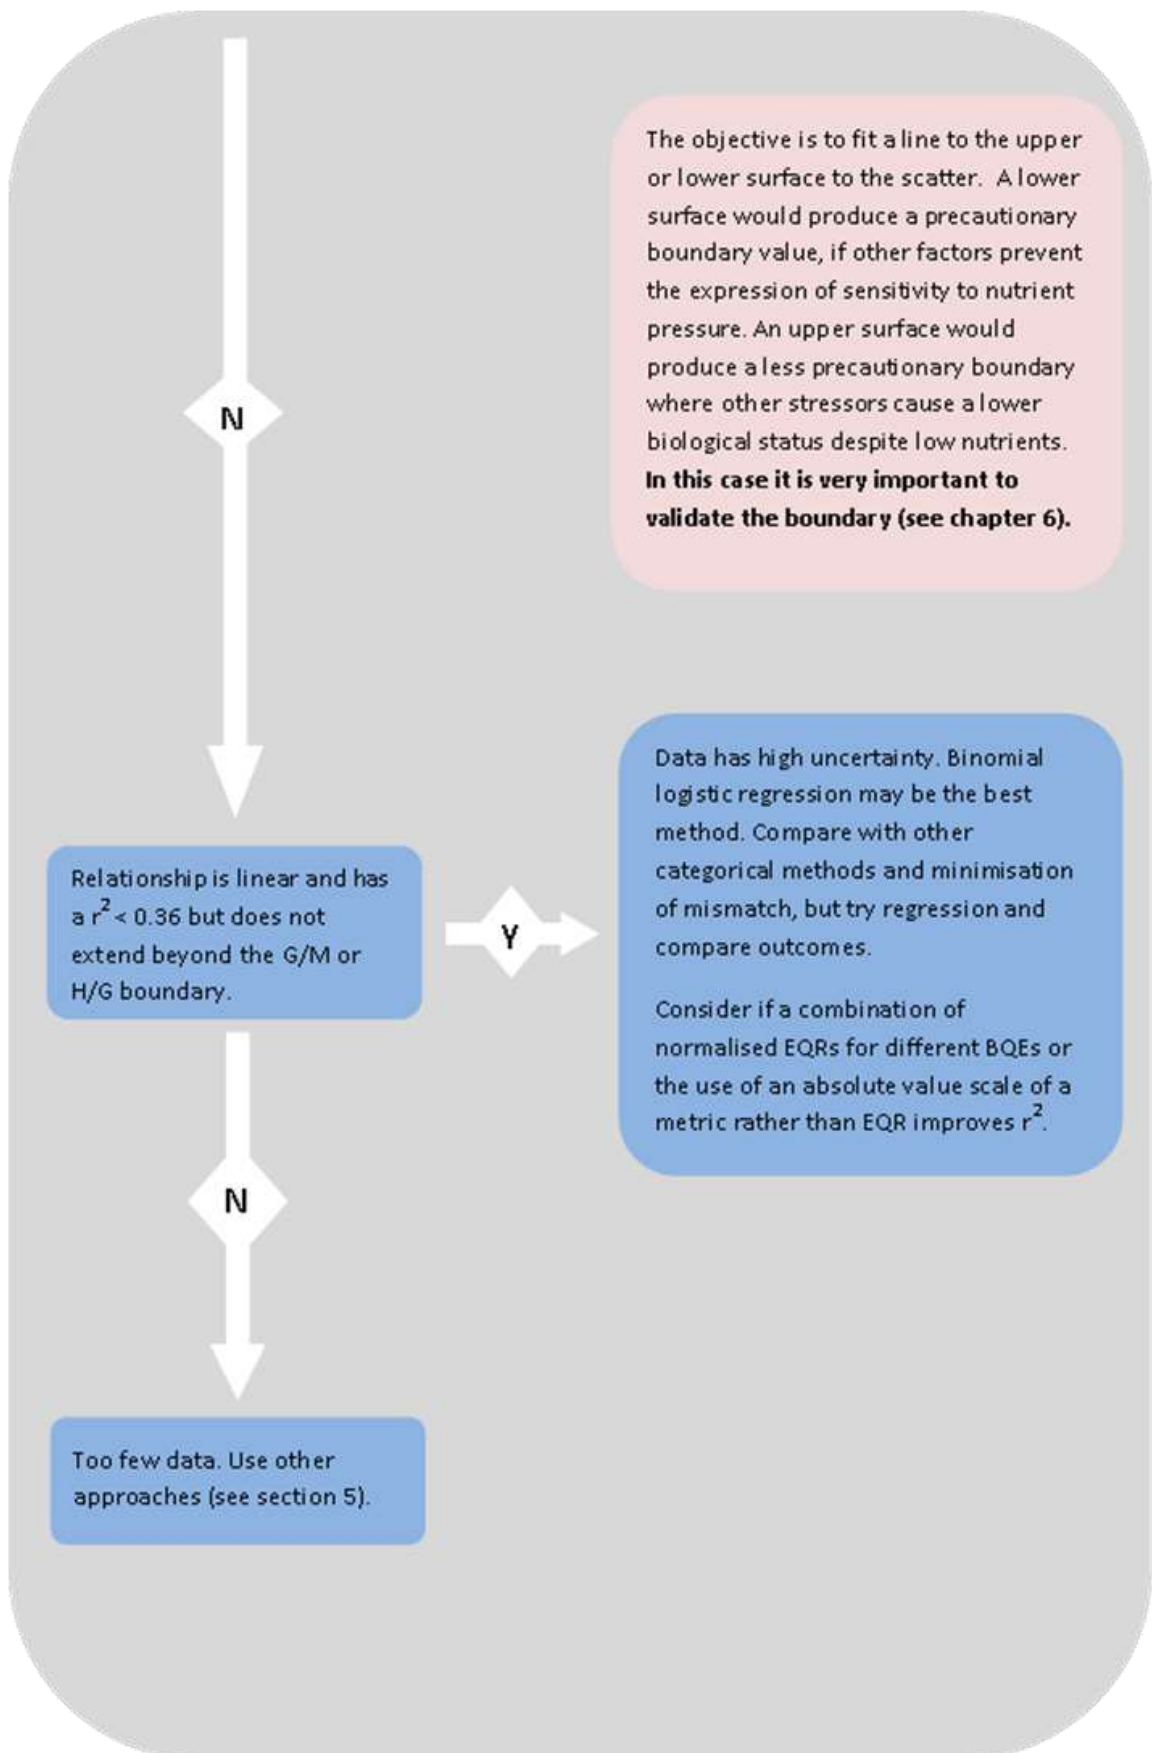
The objective is to fit a line to the upper or lower surface to the scatter. A lower surface would produce a precautionary boundary value, if other factors prevent the expression of sensitivity to nutrient pressure. An upper surface would produce a less precautionary boundary where other stressors cause a lower biological status despite low nutrients. **In this case it is very important to validate the boundary (see chapter 6).**

N

Relationship is linear and has a $r^2$ < 0.36 but does not extend beyond the G/M or H/G boundary.

Y

Data has high uncertainty. Binomial logistic regression may be the best method. Compare with other categorical methods and minimisation of mismatch, but try regression and compare outcomes.

Consider if a combination of normalised EQRs for different BQEs or the use of an absolute value scale of a metric rather than EQR improves $r^2$.

N

Too few data. Use other approaches (see section 5).